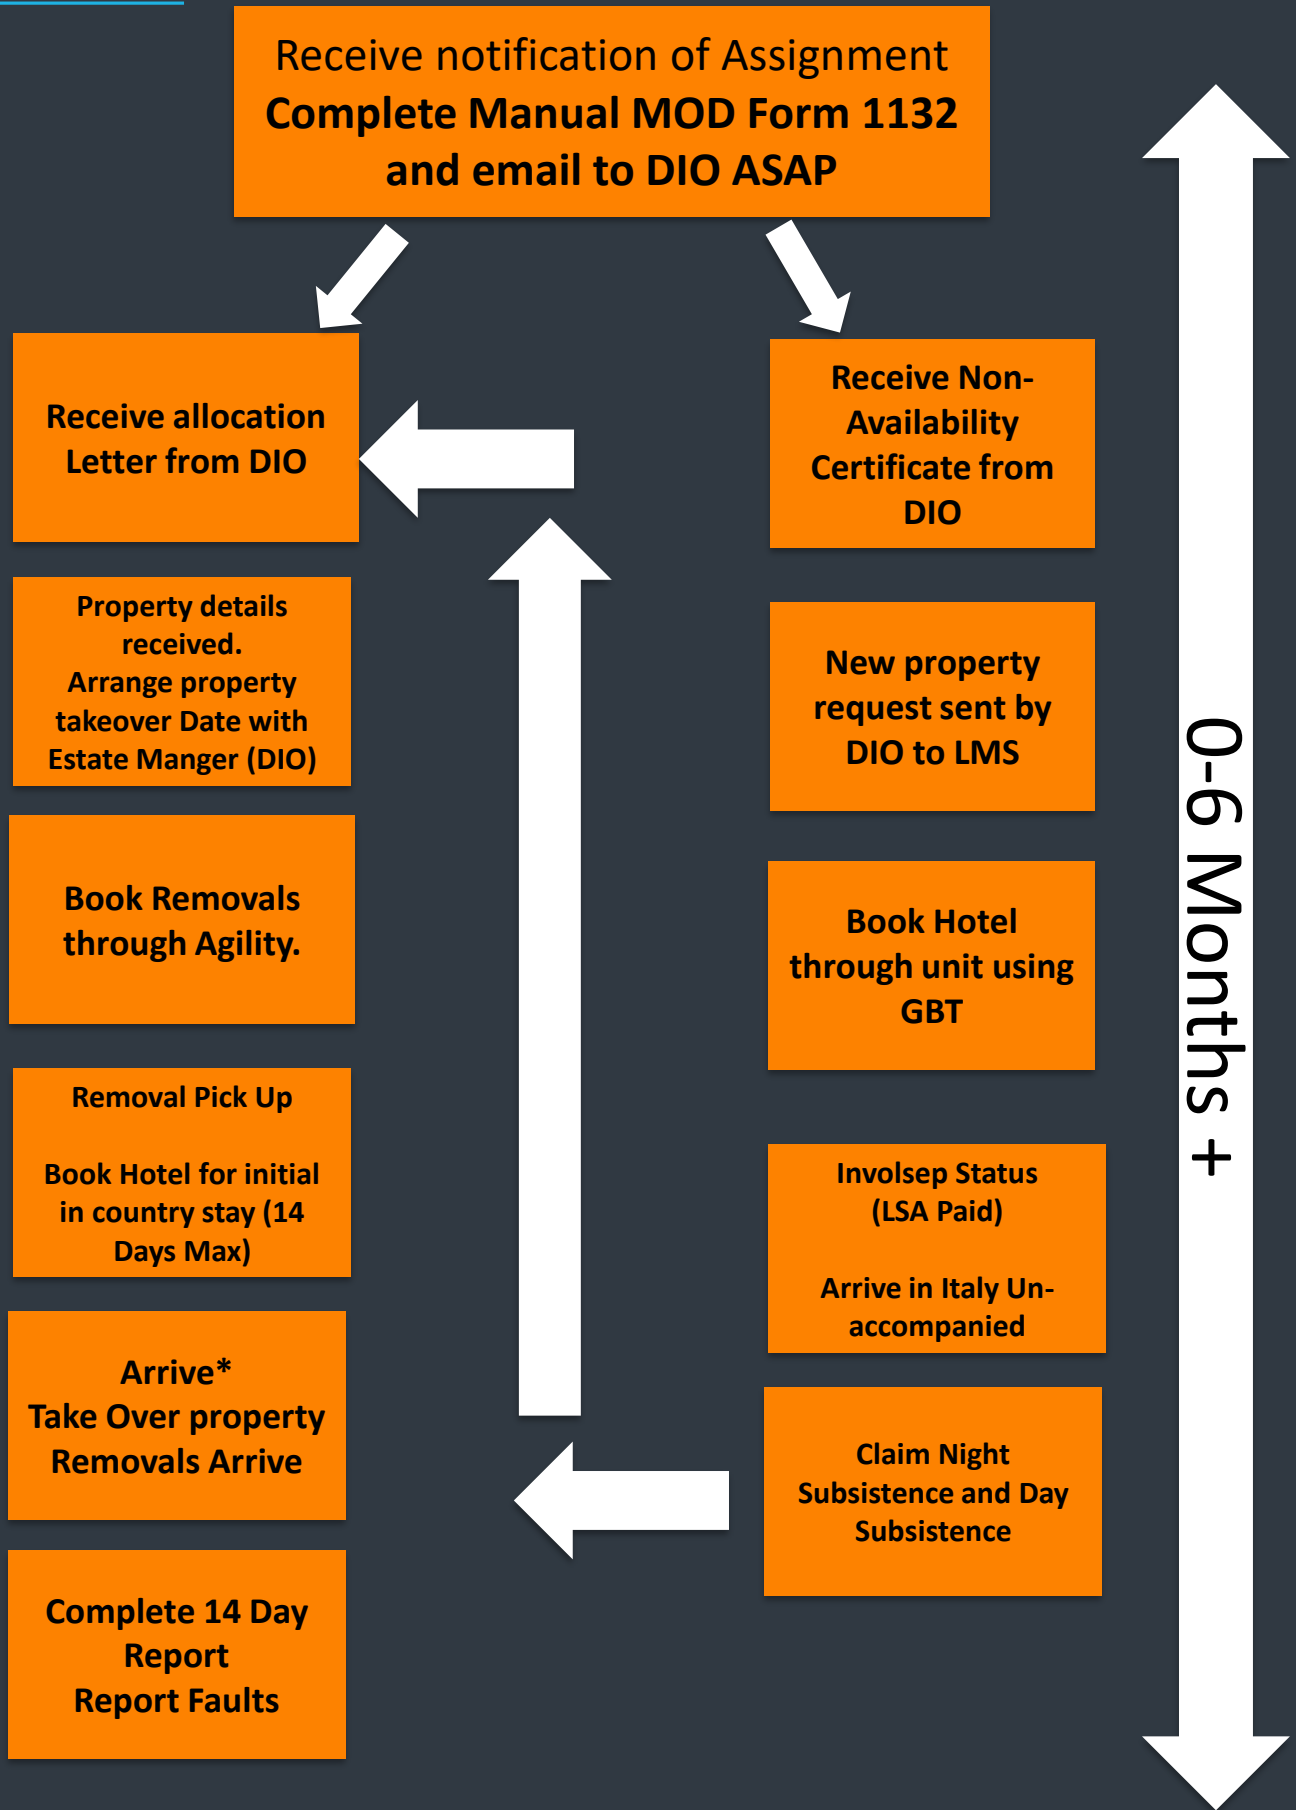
Receive notification of Assignment
Complete Manual MOD Form 1132 and email to DIO ASAP

Receive allocation Letter from DIO

Property details received.
Arrange property takeover Date with Estate Manger (DIO)

Book Removals through Agility.

Removal Pick Up

Book Hotel for initial in country stay (14 Days Max)

Arrive*
Take Over property
Removals Arrive

Complete 14 Day Report
Report Faults

Receive Non-Availability Certificate from DIO

New property request sent by DIO to LMS

Book Hotel through unit using GBT

Involsep Status (LSA Paid)

Arrive in Italy Unaccompanied

Claim Night Subsistence and Day Subsistence

0-6 Months +